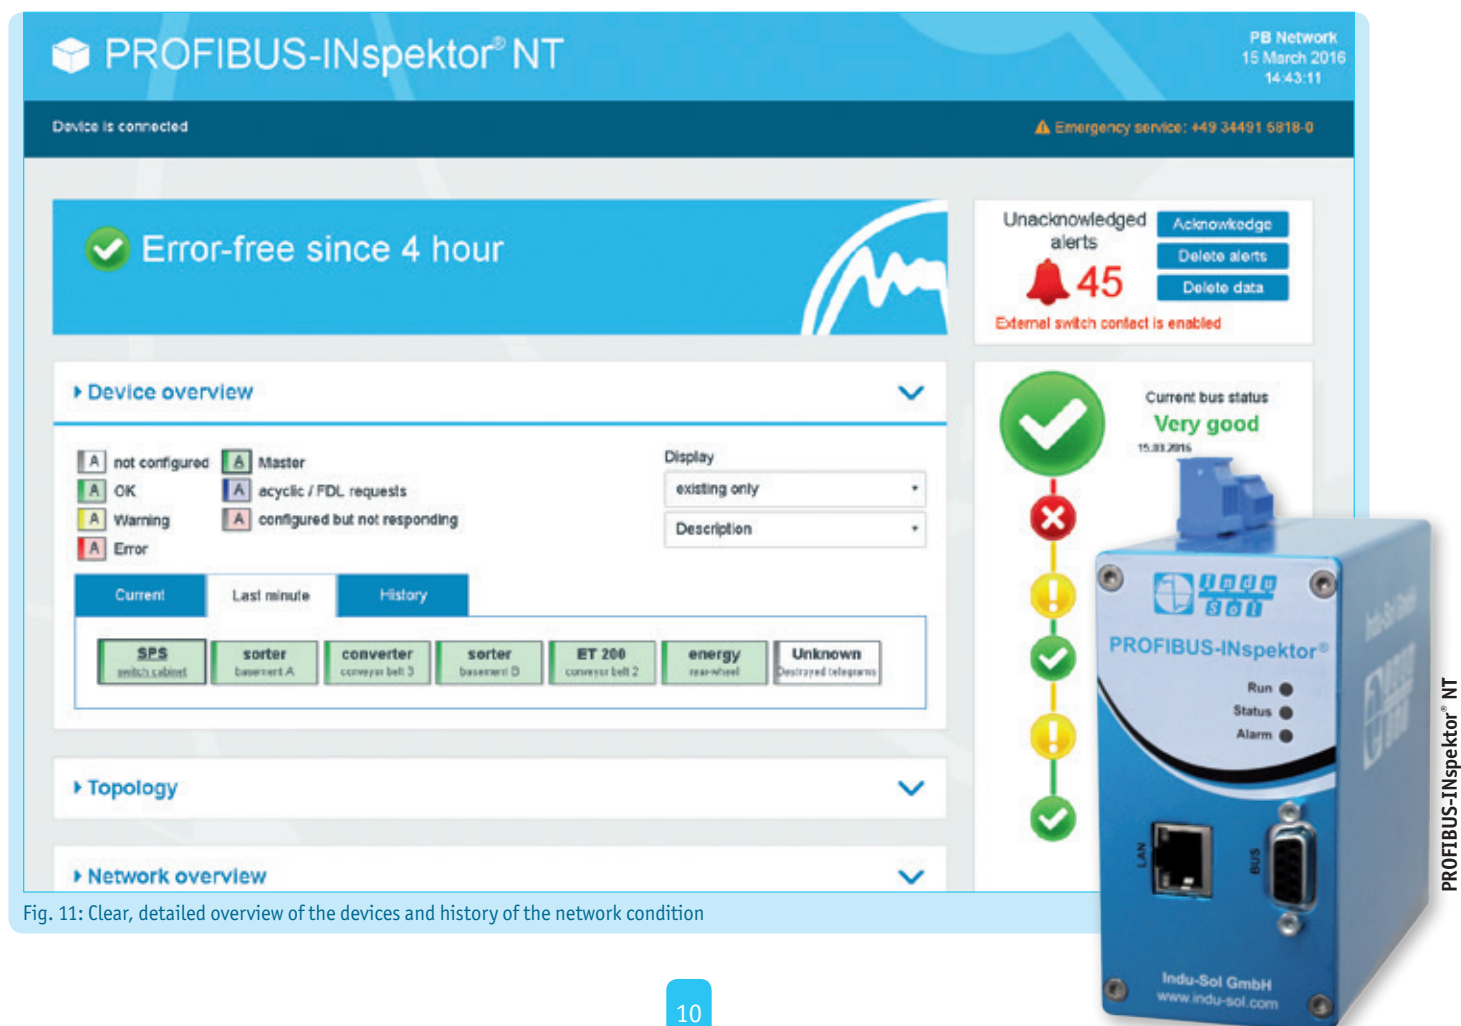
PROFIBUS-INspektor® NT

PB Network
15 March 2016
14:43:11

Device is connected

Emergency service: +49 34491 5818-0

Error-free since 4 hour

Unacknowledged alerts

45

Acknowledge

Delete alerts

Delete data

External switch contact is enabled

Device overview

A not configured
A OK
A Warning
A Error
A Master
A acyclic / FDL requests
A configured but not responding

Display

existing only

Description

Current

Last minute

History

| SPS switch cabinet | sorter basement A | converter conveyor belt 3 | sorter basement D | ET 200 conveyor belt 2 | energy rear-wheel | Unknown Destroyed telegrams |
|---|---|---|---|---|---|---|

Topology

Network overview

Current bus status

Very good

15.03.2016

indu sol

PROFIBUS-INspektor®

Run

Status

Alarm

LAN

BUS

Indu-Sol GmbH
www.indu-sol.com

Fig. 11: Clear, detailed overview of the devices and history of the network condition

PROFIBUS-INspektor® NT

10